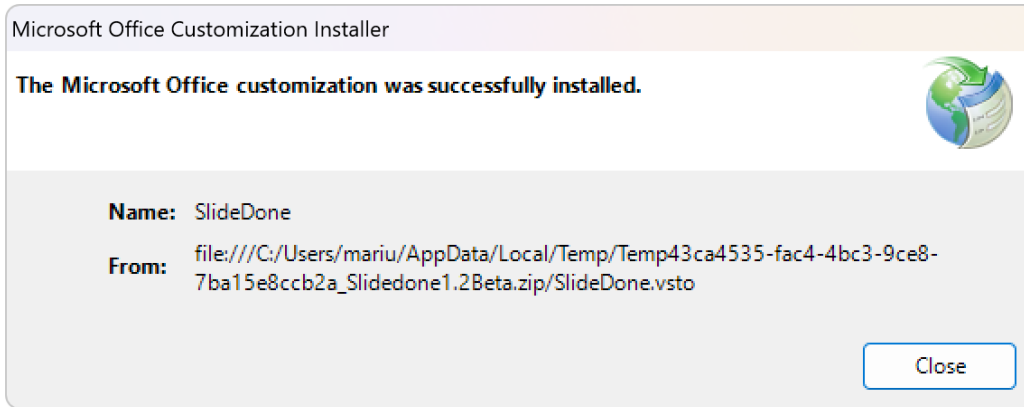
Microsoft Office Customization Installer

The Microsoft Office customization was successfully installed.

Name: SlideDone

From: file:///C:/Users/mariu/AppData/Local/Temp/Temp43ca4535-fac4-4bc3-9ce8-7ba15e8ccb2a_Slidedone1.2Beta.zip/SlideDone.vsto

Close